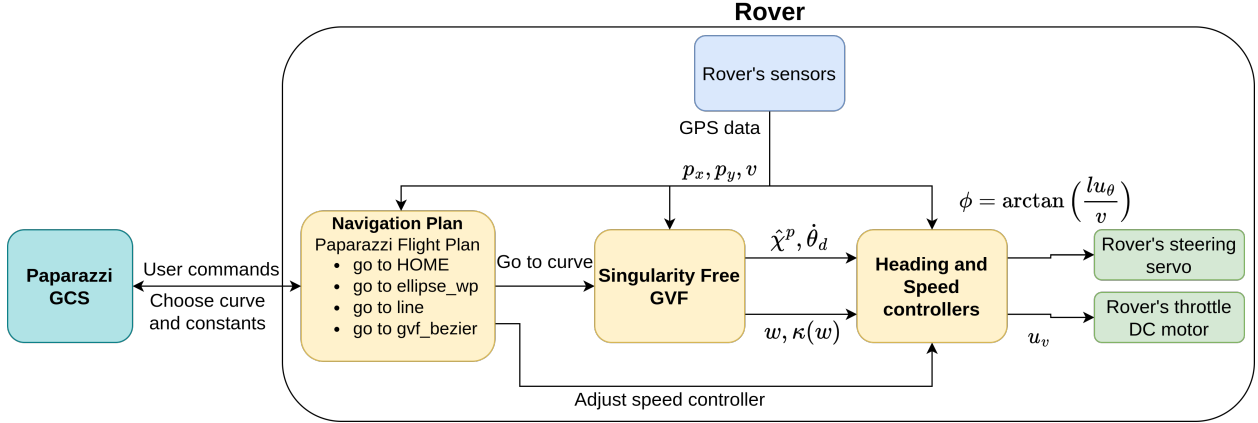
Rover

Rover's sensors

GPS data

$p_x, p_y, v$

$\phi = \arctan\left(\frac{lu_\theta}{v}\right)$

Paparazzi GCS

User commands

Choose curve and constants

Navigation Plan
Paparazzi Flight Plan
- go to HOME
- go to ellipse_wp
- go to line
- go to gvf_bezier

Go to curve

Singularity Free GVF

$\hat{\chi}^p, \dot{\theta}_d$

$w, \kappa(w)$

Heading and Speed controllers

Rover's steering servo

Rover's throttle DC motor

$u_v$

Adjust speed controller